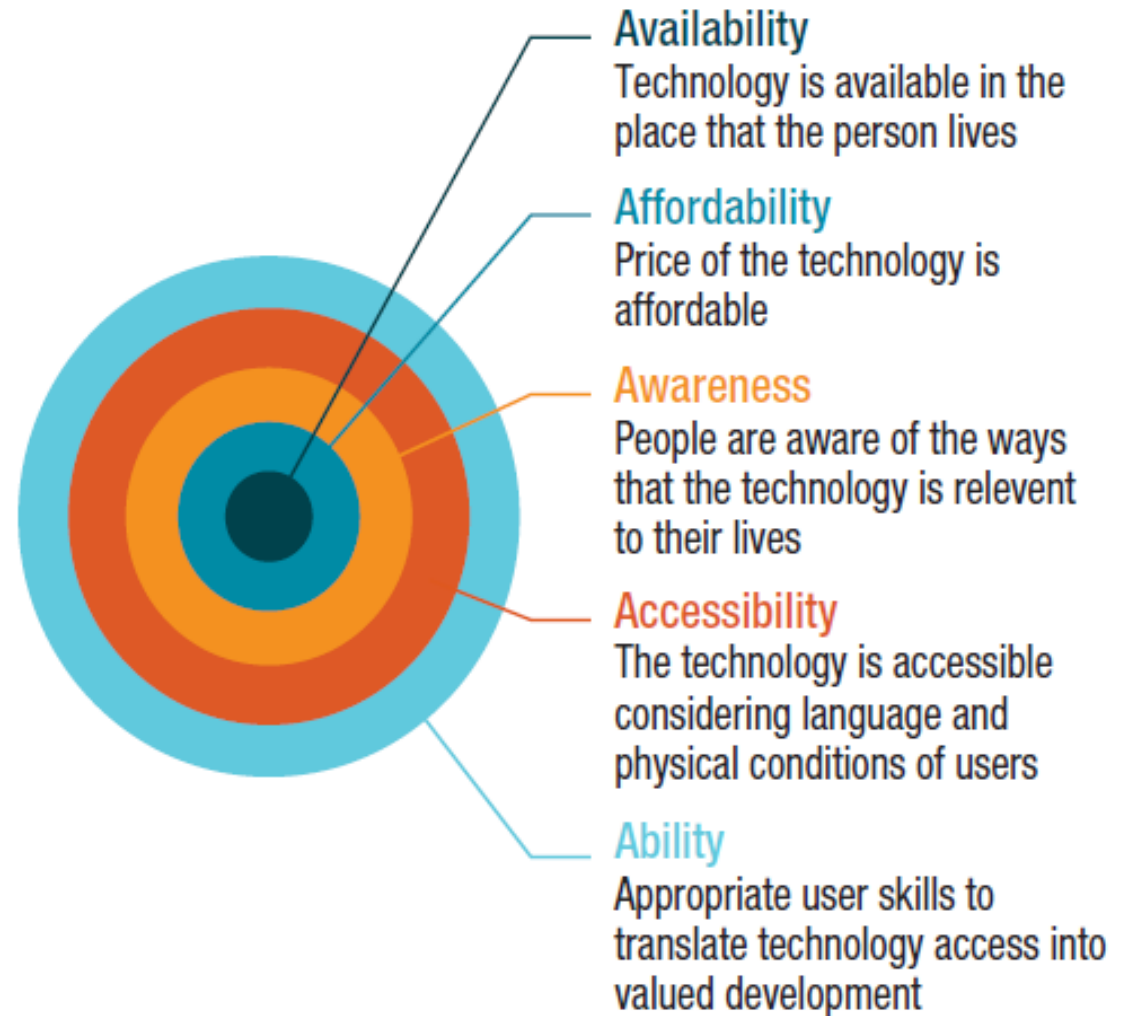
Availability
Technology is available in the place that the person lives

Affordability
Price of the technology is affordable

Awareness
People are aware of the ways that the technology is relevent to their lives

Accessibility
The technology is accessible considering language and physical conditions of users

Ability
Appropriate user skills to translate technology access into valued development